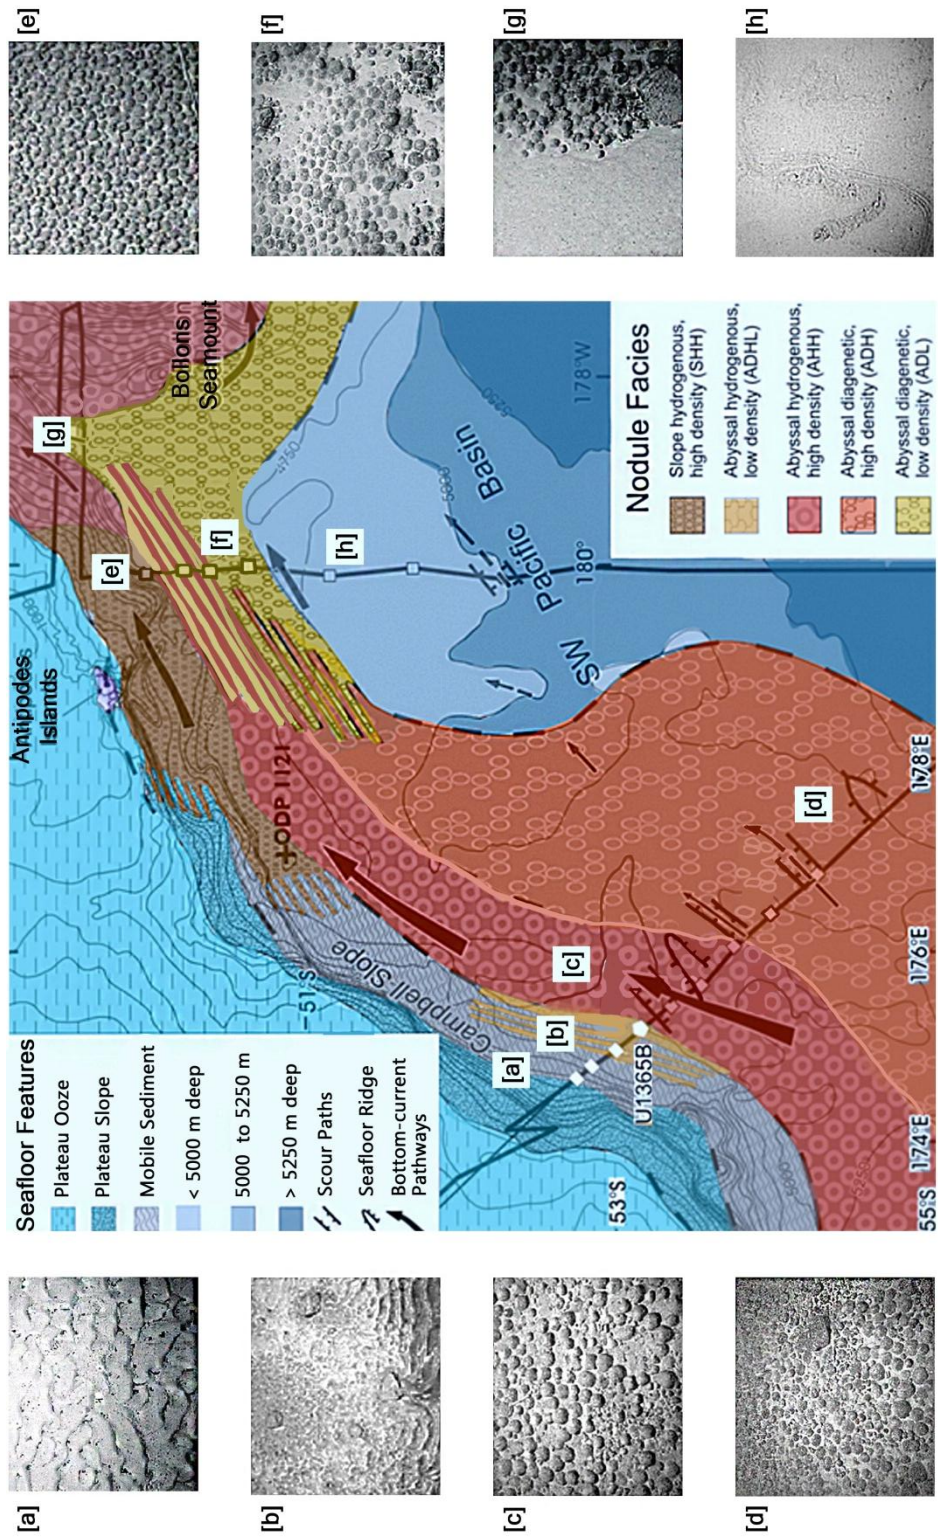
[a]
[b]
[c]
[d]

Seafloor Features
Plateau Ooze
Plateau Slope
Mobile Sediment
< 5000 m deep
5000 to 5250 m
> 5250 m deep
Scour Paths
Seafloor Ridge
Bottom-current Pathways

53°S
55°S
51°S
174°E
176°E
178°E
180°
178°W

Campbell Slope
U1365B
ODP 1121
Antipodes Islands
Bollons Seamount
SW Pacific Basin
[a] [b] [c] [d] [e] [f] [g] [h]

Nodule Facies
Slope hydrogenous, high density (SHH)
Abyssal hydrogenous, low density (ADHL)
Abyssal hydrogenous, high density (AHH)
Abyssal diagenetic, high density (ADH)
Abyssal diagenetic, low density (ADL)

[e]
[f]
[g]
[h]